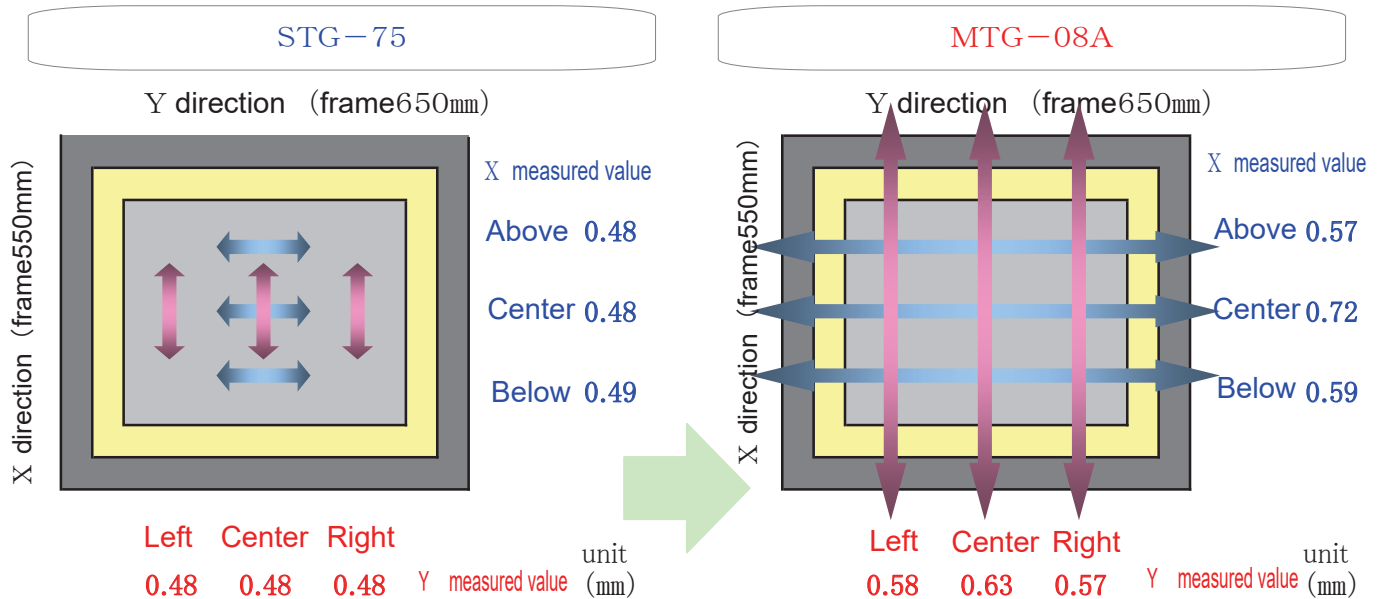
STG－75

Y direction （frame650㎜）

X direction （frame550mm）

X measured value

Above 0.48

Center 0.48

Below 0.49

Left Center Right

0.48 0.48 0.48

Y measured value

unit （㎜）

MTG－08A

Y direction （frame650㎜）

X direction （frame550mm）

X measured value

Above 0.57

Center 0.72

Below 0.59

Left Center Right

0.58 0.63 0.57

Y measured value

unit （㎜）